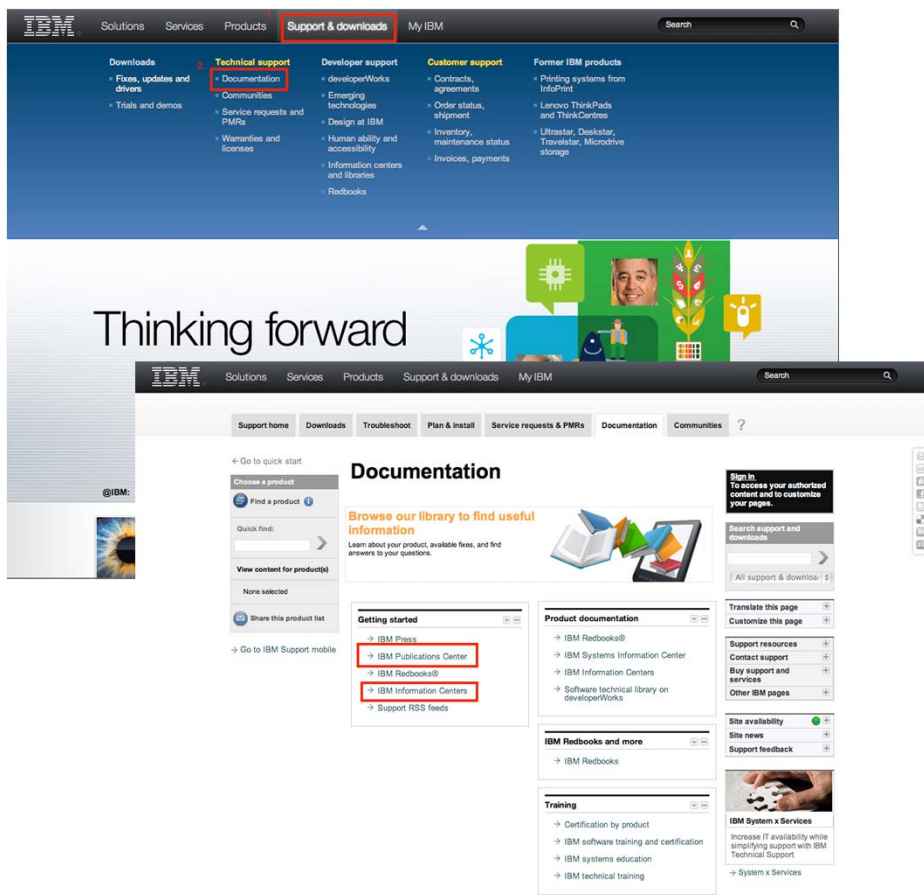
IBM Solutions Services Products 1. Support & downloads My IBM Search

Downloads
Fixes, updates and drivers
Trials and demos

2. Technical support
Documentation
Communities
Service requests and PMRs
Warranties and licenses

Developer support
developerWorks
Emerging technologies
Design at IBM
Human ability and accessibility
Information centers and libraries
Redbooks

Customer support
Contracts, agreements
Order status, shipment
Inventory, maintenance status
Invoices, payments

Former IBM products
Printing systems from InfoPrint
Lenovo ThinkPads and ThinkCentres
Ultrastar, Deskstar, Travelstar, Microdrive storage

Thinking forward

@IBM:

IBM Solutions Services Products Support & downloads My IBM Search

Support home | Downloads | Troubleshoot | Plan & install | Service requests & PMRs | Documentation | Communities | ?

← Go to quick start

Choose a product
Find a product
Quick find:
View content for product(s)
None selected
Share this product list

→ Go to IBM Support mobile

Documentation

Browse our library to find useful information
Learn about your product, available fixes, and find answers to your questions.

Getting started
→ IBM Press
→ IBM Publications Center
→ IBM Redbooks®
→ IBM Information Centers
→ Support RSS feeds

Product documentation
→ IBM Redbooks®
→ IBM Systems Information Center
→ IBM Information Centers
→ Software technical library on developerWorks

IBM Redbooks and more
→ IBM Redbooks

Training
→ Certification by product
→ IBM software training and certification
→ IBM systems education
→ IBM technical training

Sign in
To access your authorized content and to customize your pages.

Search support and downloads
All support & downloa

Translate this page
Customize this page

Support resources
Contact support
Buy support and services
Other IBM pages

Site availability
Site news
Support feedback

IBM System x Services
Increase IT availability while simplifying support with IBM Technical Support
→ System x Services